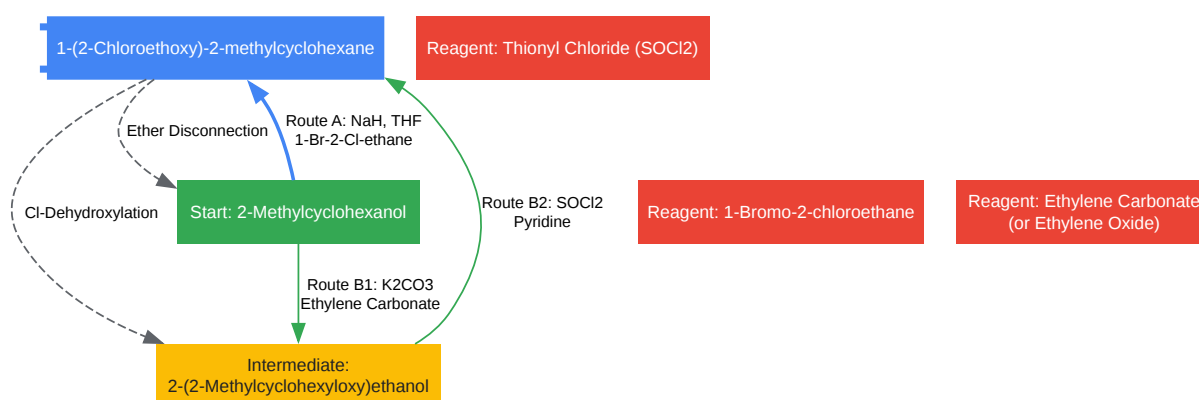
1-(2-Chloroethoxy)-2-methylcyclohexane

Reagent: Thionyl Chloride (SOCl2)

Ether Disconnection

Route A: NaH, THF
1-Br-2-Cl-ethane

Cl-Dehydroxylation

Start: 2-Methylcyclohexanol

Route B2: SOCl2
Pyridine

Reagent: 1-Bromo-2-chloroethane

Reagent: Ethylene Carbonate
(or Ethylene Oxide)

Route B1: K2CO3
Ethylene Carbonate

Intermediate:
2-(2-Methylcyclohexyloxy)ethanol